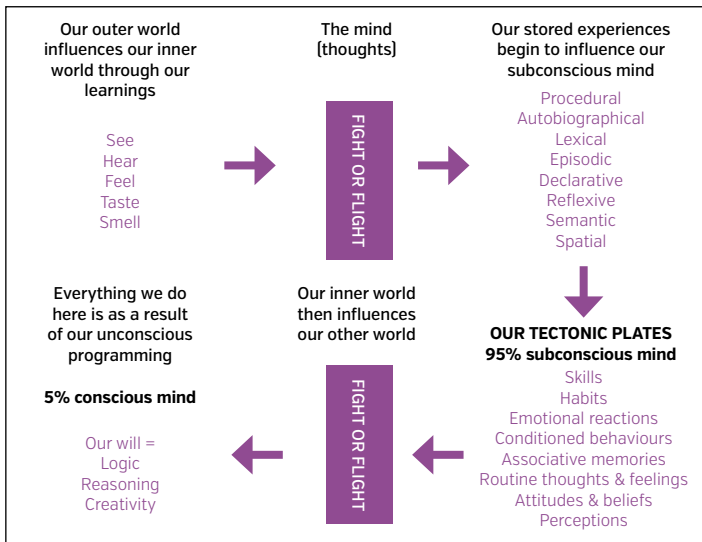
Our outer world influences our inner world through our learnings

See
Hear
Feel
Taste
Smell

The mind (thoughts)

FIGHT OR FLIGHT

Our stored experiences begin to influence our subconscious mind

Procedural
Autobiographical
Lexical
Episodic
Declarative
Reflexive
Semantic
Spatial

OUR TECTONIC PLATES
95% subconscious mind

Skills
Habits
Emotional reactions
Conditioned behaviours
Associative memories
Routine thoughts & feelings
Attitudes & beliefs
Perceptions

Our inner world then influences our other world

FIGHT OR FLIGHT

Everything we do here is as a result of our unconscious programming

5% conscious mind

Our will =
Logic
Reasoning
Creativity